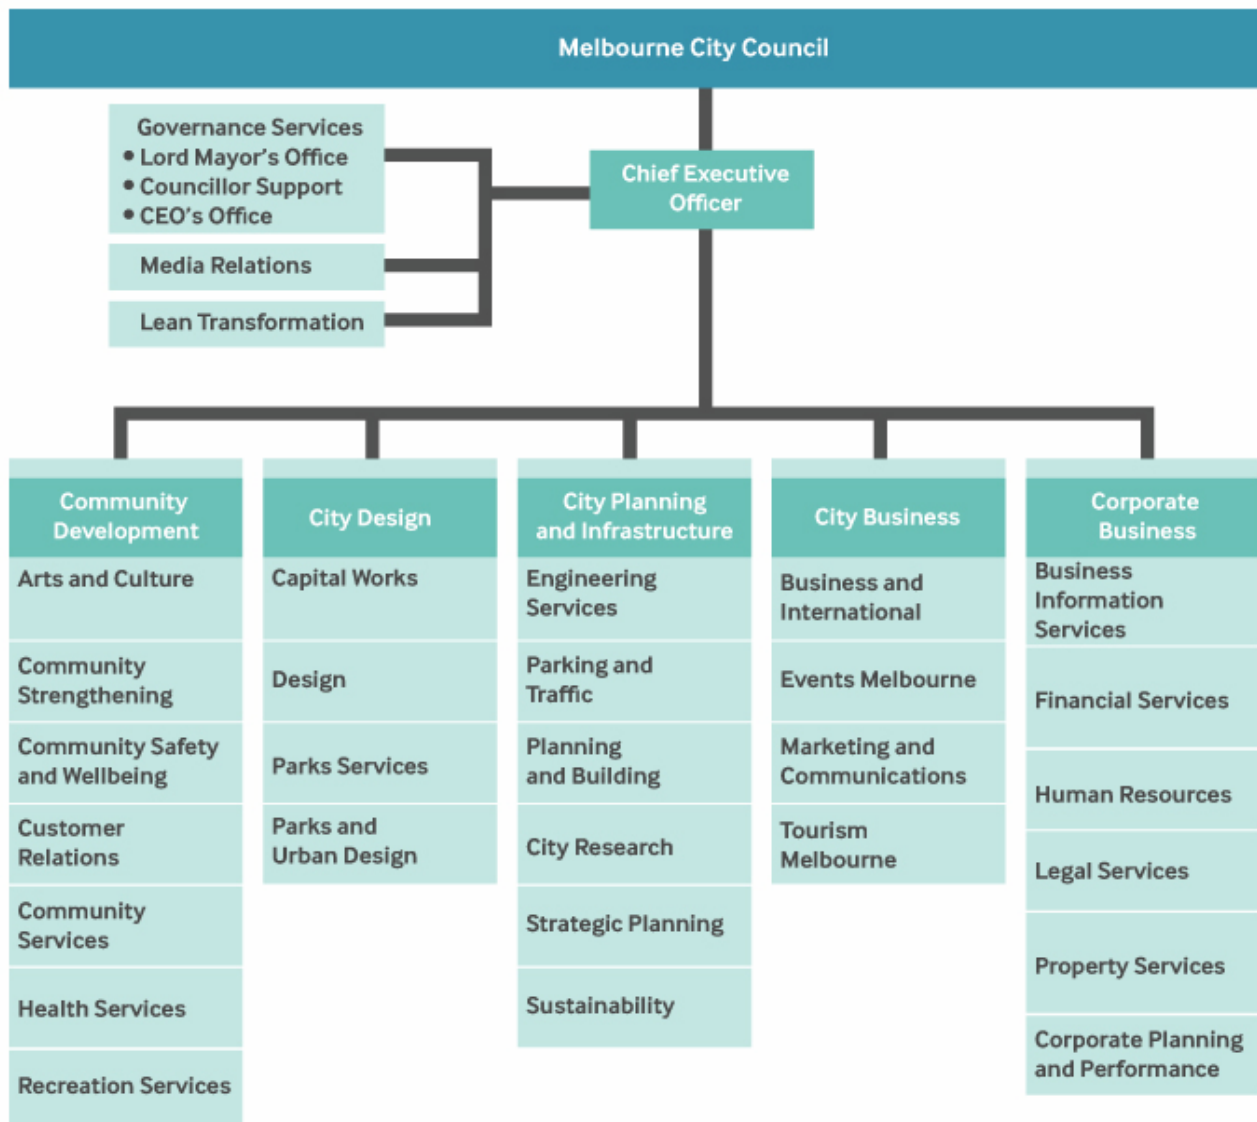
Melbourne City Council

Chief Executive Officer

Governance Services
• Lord Mayor's Office
• Councillor Support
• CEO's Office

Media Relations

Lean Transformation

Community Development
Arts and Culture
Community Strengthening
Community Safety and Wellbeing
Customer Relations
Community Services
Health Services
Recreation Services

City Design
Capital Works
Design
Parks Services
Parks and Urban Design

City Planning and Infrastructure
Engineering Services
Parking and Traffic
Planning and Building
City Research
Strategic Planning
Sustainability

City Business
Business and International
Events Melbourne
Marketing and Communications
Tourism Melbourne

Corporate Business
Business Information Services
Financial Services
Human Resources
Legal Services
Property Services
Corporate Planning and Performance